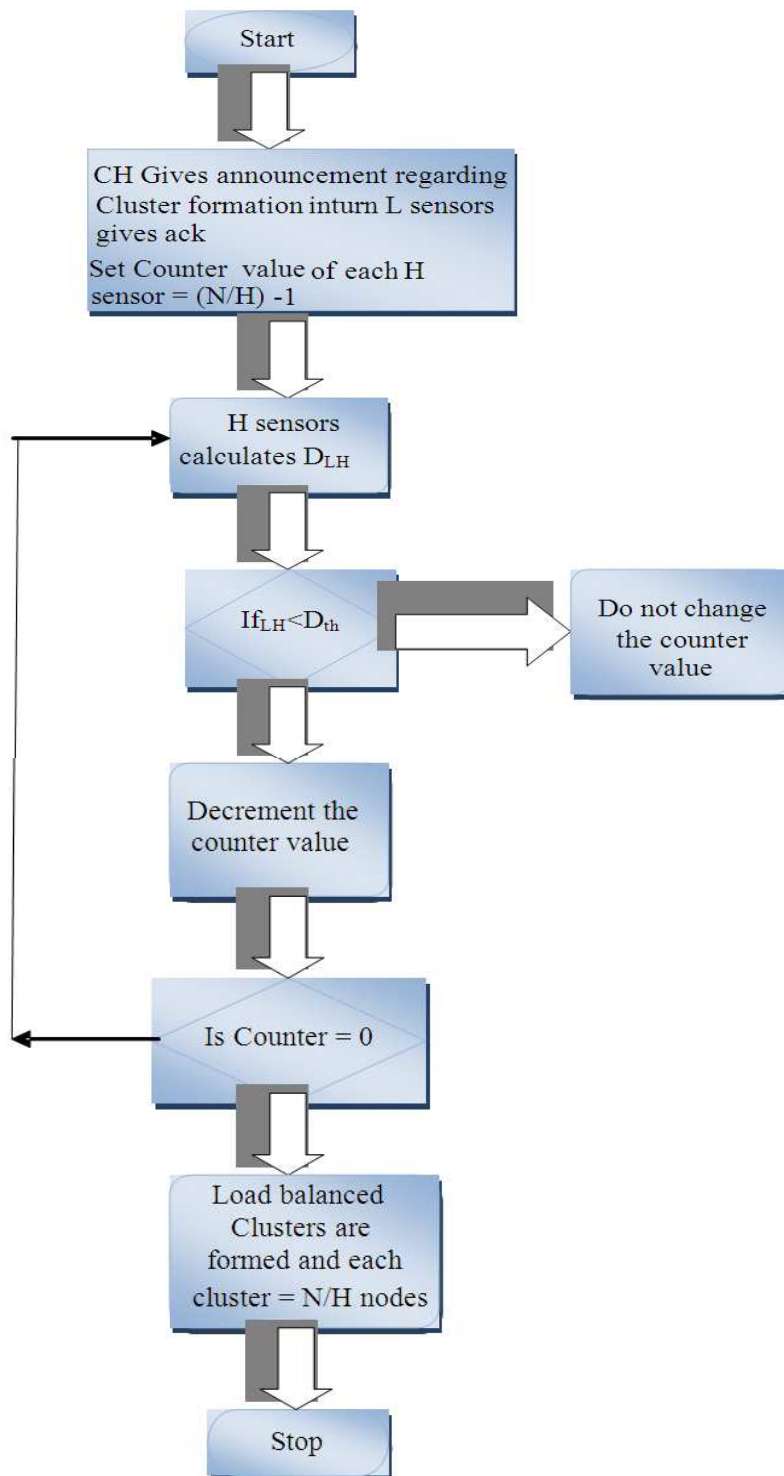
Start

CH Gives announcement regarding Cluster formation inturn L sensors gives ack

Set Counter value of each H sensor = (N/H) -1

H sensors calculates $D_{LH}$

If$_{LH}$<$D_{th}$

Do not change the counter value

Decrement the counter value

Is Counter = 0

Load balanced Clusters are formed and each cluster = N/H nodes

Stop